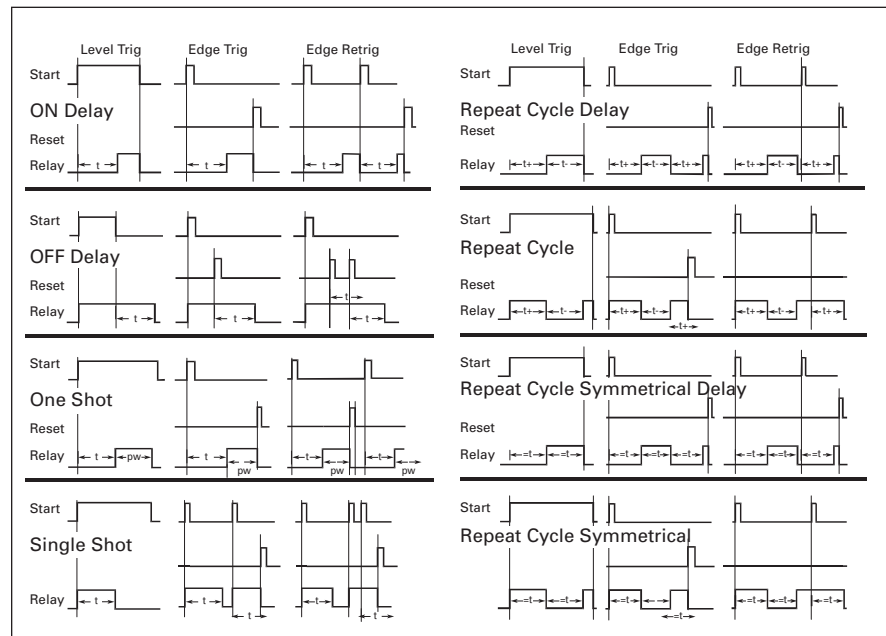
Level Trig Edge Trig Edge Retrig

Start

ON Delay

Reset

Relay t t t t

Start

OFF Delay

Reset

Relay t t t t

Start

One Shot

Reset

Relay t pw t pw pw t pw

Start

Single Shot

Relay t t t t t

Level Trig Edge Trig Edge Retrig

Start

Repeat Cycle Delay

Reset

Relay t+ t- t+ t- t+ t+ t- t+

Start

Repeat Cycle

Reset

Relay t+ t- t+ t- t+ t+ t- t+

Start

Repeat Cycle Symmetrical Delay

Reset

Relay =t =t =t =t =t =t =t =t

Start

Repeat Cycle Symmetrical

Reset

=t =t =t =t =t =t =t =t